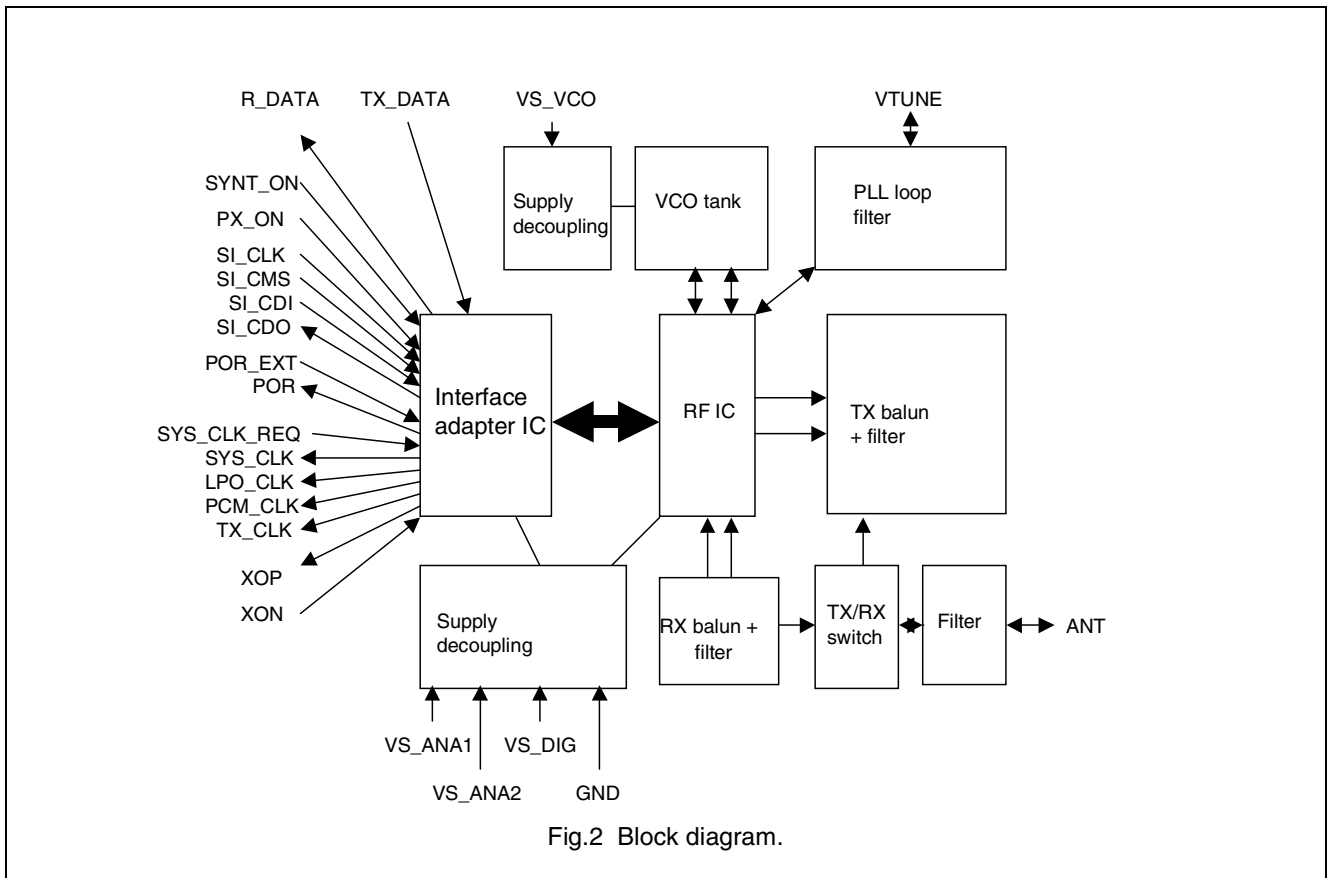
R_DATA
TX_DATA
VS_VCO
VTUNE
Supply decoupling
VCO tank
PLL loop filter
SYNT_ON
PX_ON
SI_CLK
SI_CMS
SI_CDI
SI_CDO
POR_EXT
POR
SYS_CLK_REQ
SYS_CLK
LPO_CLK
PCM_CLK
TX_CLK
XOP
XON
Interface adapter IC
RF IC
TX balun + filter
Supply decoupling
RX balun + filter
TX/RX switch
Filter
ANT
VS_ANA1
VS_ANA2
VS_DIG
GND

Fig.2 Block diagram.